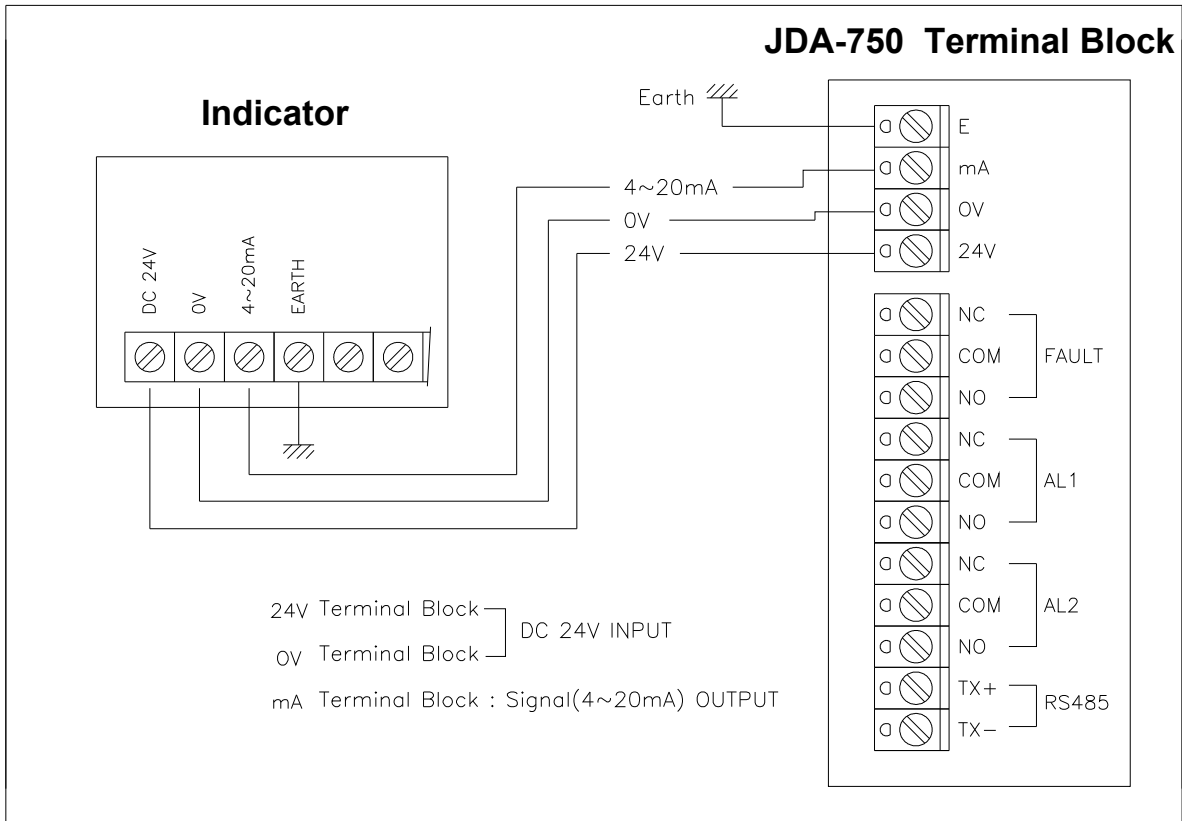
JDA-750 Terminal Block

Indicator

Earth

E
mA
0V
24V

4~20mA
0V
24V

DC 24V
0V
4~20mA
EARTH

NC
COM
NO
FAULT

NC
COM
NO
AL1

NC
COM
NO
AL2

TX+
TX−
RS485

24V Terminal Block
0V Terminal Block
DC 24V INPUT

mA Terminal Block : Signal(4~20mA) OUTPUT